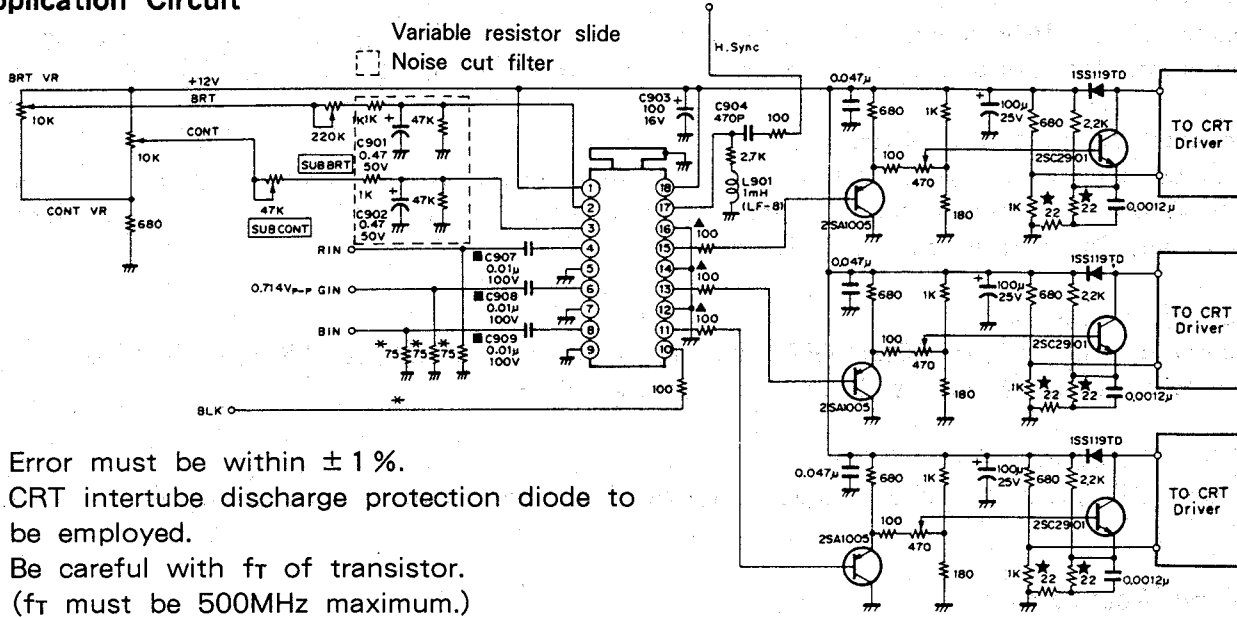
plication Circuit

Variable resistor slide
Noise cut filter

H.Sync

BRT VR
+12V
BRT
10K
10K
CONT
CONT VR
680
220K
1K
1K
C901 0.47 50V
47K
SUBBRT
47K
1K
C902 0.47 50V
47K
SUBCONT
C903 100 16V
C904 470P
100
2.7K
L901 1mH (LF-8)
1
2
3
4
5
6
7
8
9
18
17
16
15
14
13
12
11
10
100
100
100
100
RIN
C907 0.01μ 100V
0.714V$_{P-P}$ GIN
C908 0.01μ 100V
BIN
C909 0.01μ 100V
75
75
75
BLK

0.047μ
680
1K
100μ 25V
680
2.2K
1SS119TD
TO CRT Driver
2SC2901
100
470
2SA1005
180
1K
22
22
0.0012μ

0.047μ
680
1K
100μ 25V
680
2.2K
1SS119TD
TO CRT Driver
2SC2901
100
470
2SA1005
180
1K
22
22
0.0012μ

1SS119TD
0.047μ
680
1K
100μ 25V
680
2.2K
TO CRT Driver
2SC2901
100
470
2SA1005
180
1K
22
22
0.0012μ

Error must be within ±1%.
CRT intertube discharge protection diode to be employed.
Be careful with f$_T$ of transistor.
(f$_T$ must be 500MHz maximum.)